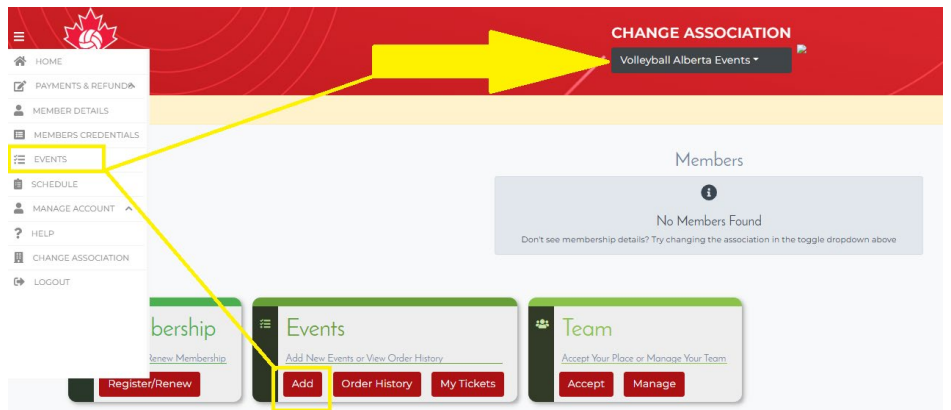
HOME
PAYMENTS & REFUNDS
MEMBER DETAILS
MEMBERS CREDENTIALS
EVENTS
SCHEDULE
MANAGE ACCOUNT
HELP
CHANGE ASSOCIATION
LOGOUT

CHANGE ASSOCIATION
Volleyball Alberta Events

Members

No Members Found
Don't see membership details? Try changing the association in the toggle dropdown above

bership
Renew Membership
Register/Renew

Events
Add New Events or View Order History
Add
Order History
My Tickets

Team
Accept Your Place or Manage Your Team
Accept
Manage